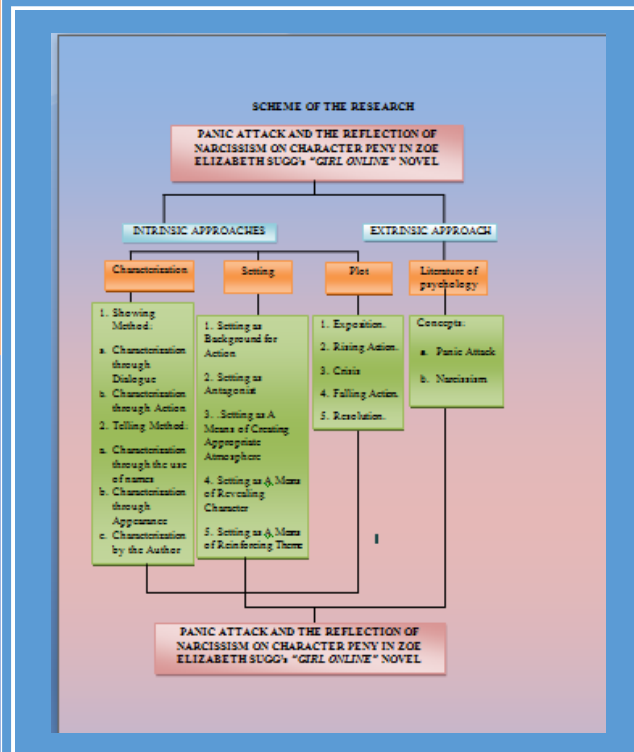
SCHEME OF THE RESEARCH

PANIC ATTACK AND THE REFLECTION OF NARCISSISM ON CHARACTER PENY IN ZOE ELIZABETH SUGG's "GIRL ONLINE" NOVEL

INTRINSIC APPROACHES

EXTRINSIC APPROACH

Characterization

Setting

Plot

Literature of psychology

1. Showing Method:
a. Characterization through Dialogue
b. Characterization through Action
2. Telling Method:
a. Characterization through the use of names
b. Characterization through Appearance
c. Characterization by the Author

1. Setting as Background for Action
2. Setting as Antagonist
3. Setting as A Means of Creating Appropriate Atmosphere
4. Setting as A Means of Revealing Character
5. Setting as A Means of Reinforcing Theme

1. Exposition.
2. Rising Action.
3. Crisis
4. Falling Action.
5. Resolution.

Concepts:
a. Panic Attack
b. Narcissism

PANIC ATTACK AND THE REFLECTION OF NARCISSISM ON CHARACTER PENY IN ZOE ELIZABETH SUGG's "GIRL ONLINE" NOVEL